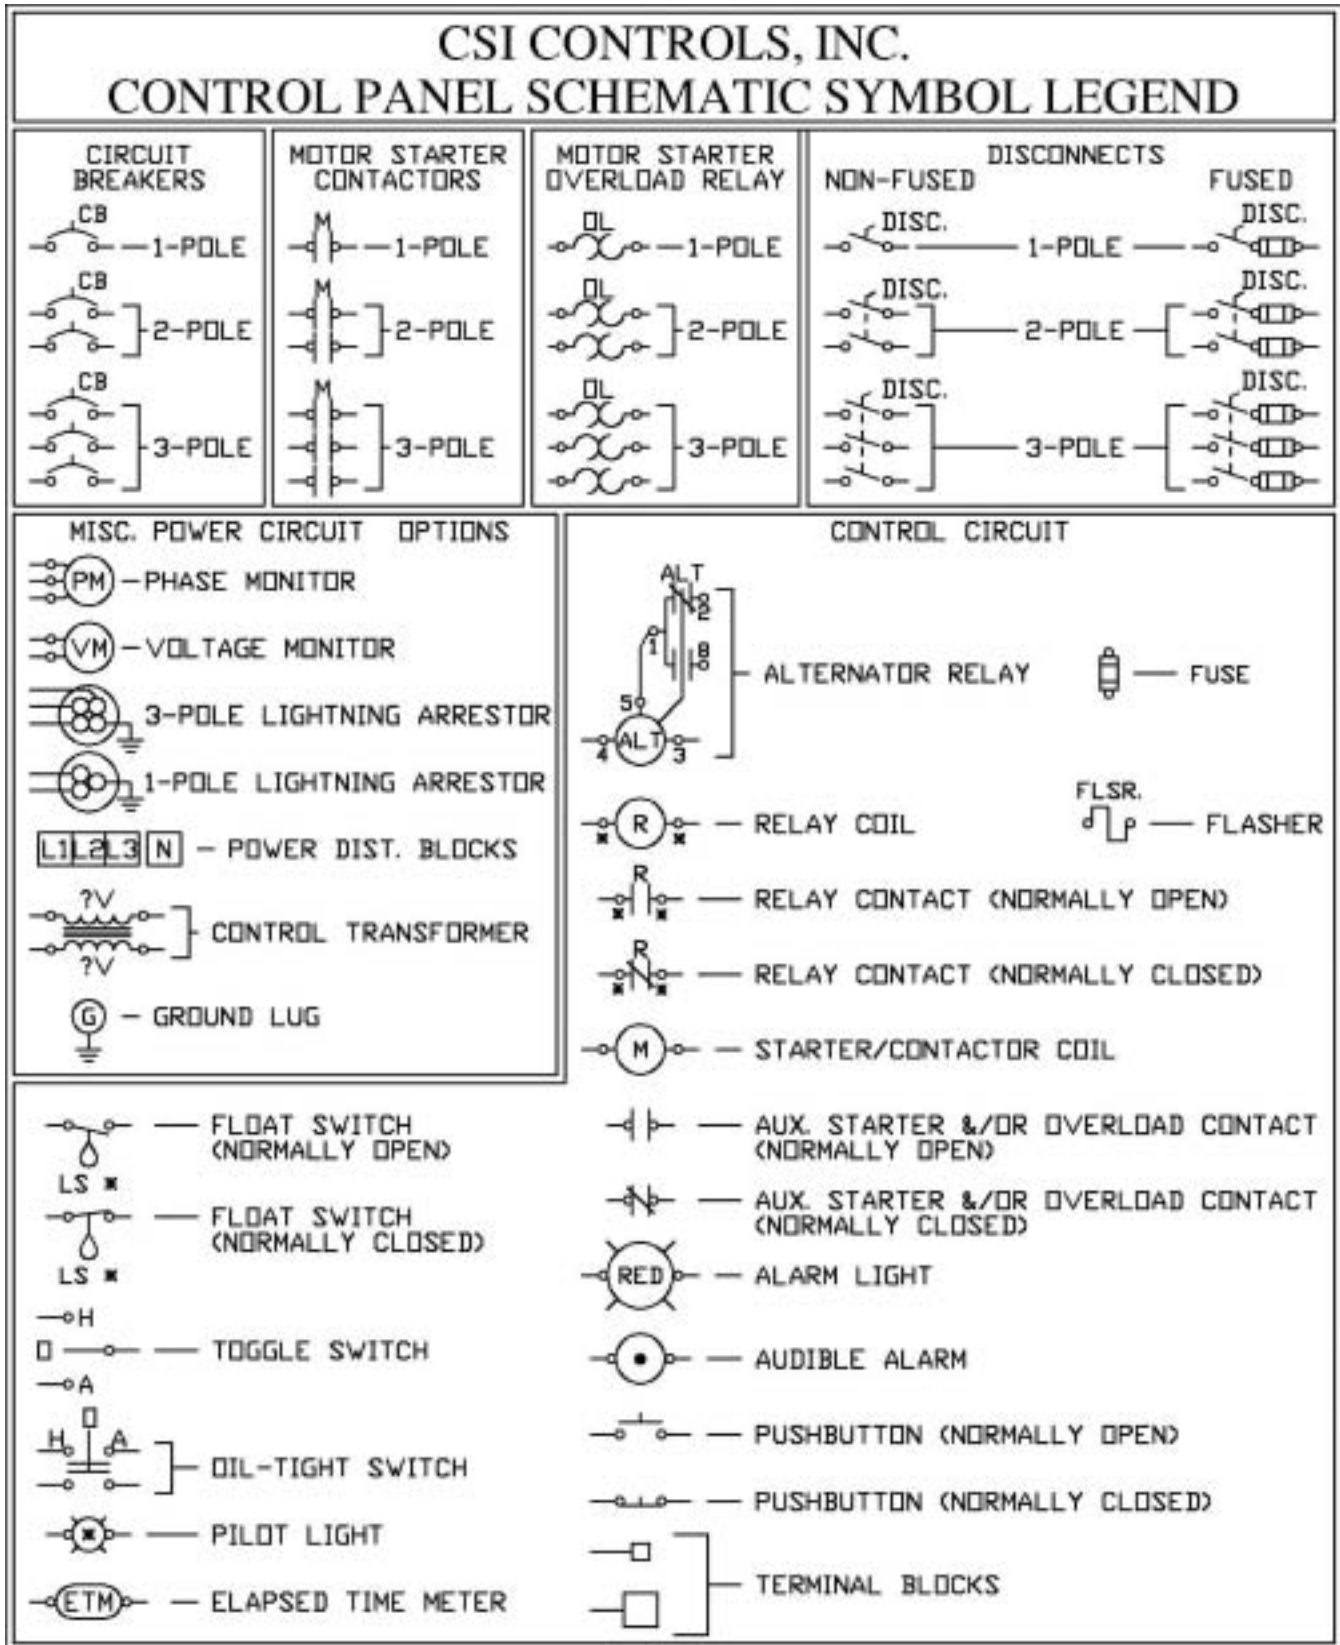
CSI CONTROLS, INC.
CONTROL PANEL SCHEMATIC SYMBOL LEGEND

CIRCUIT BREAKERS

CB 1-POLE
CB 2-POLE
CB 3-POLE

MOTOR STARTER CONTACTORS

M 1-POLE
M 2-POLE
M 3-POLE

MOTOR STARTER OVERLOAD RELAY

OL 1-POLE
OL 2-POLE
OL 3-POLE

DISCONNECTS
NON-FUSED FUSED

DISC. 1-POLE DISC.
DISC. 2-POLE DISC.
DISC. 3-POLE DISC.

MISC. POWER CIRCUIT OPTIONS

PM - PHASE MONITOR
VM - VOLTAGE MONITOR
3-POLE LIGHTNING ARRESTOR
1-POLE LIGHTNING ARRESTOR
L1 L2 L3 N - POWER DIST. BLOCKS
?V ?V CONTROL TRANSFORMER
G - GROUND LUG

CONTROL CIRCUIT

ALT 2 1 8 5 ALT 4 3 ALTERNATOR RELAY
FUSE
R - RELAY COIL
FLSR. - FLASHER
R - RELAY CONTACT (NORMALLY OPEN)
R - RELAY CONTACT (NORMALLY CLOSED)
M - STARTER/CONTACTOR COIL
AUX. STARTER &/OR OVERLOAD CONTACT (NORMALLY OPEN)
AUX. STARTER &/OR OVERLOAD CONTACT (NORMALLY CLOSED)
RED - ALARM LIGHT
AUDIBLE ALARM
PUSHBUTTON (NORMALLY OPEN)
PUSHBUTTON (NORMALLY CLOSED)
TERMINAL BLOCKS

LS - FLOAT SWITCH (NORMALLY OPEN)
LS - FLOAT SWITCH (NORMALLY CLOSED)
H O A - TOGGLE SWITCH
H O A - OIL-TIGHT SWITCH
PILOT LIGHT
ETM - ELAPSED TIME METER